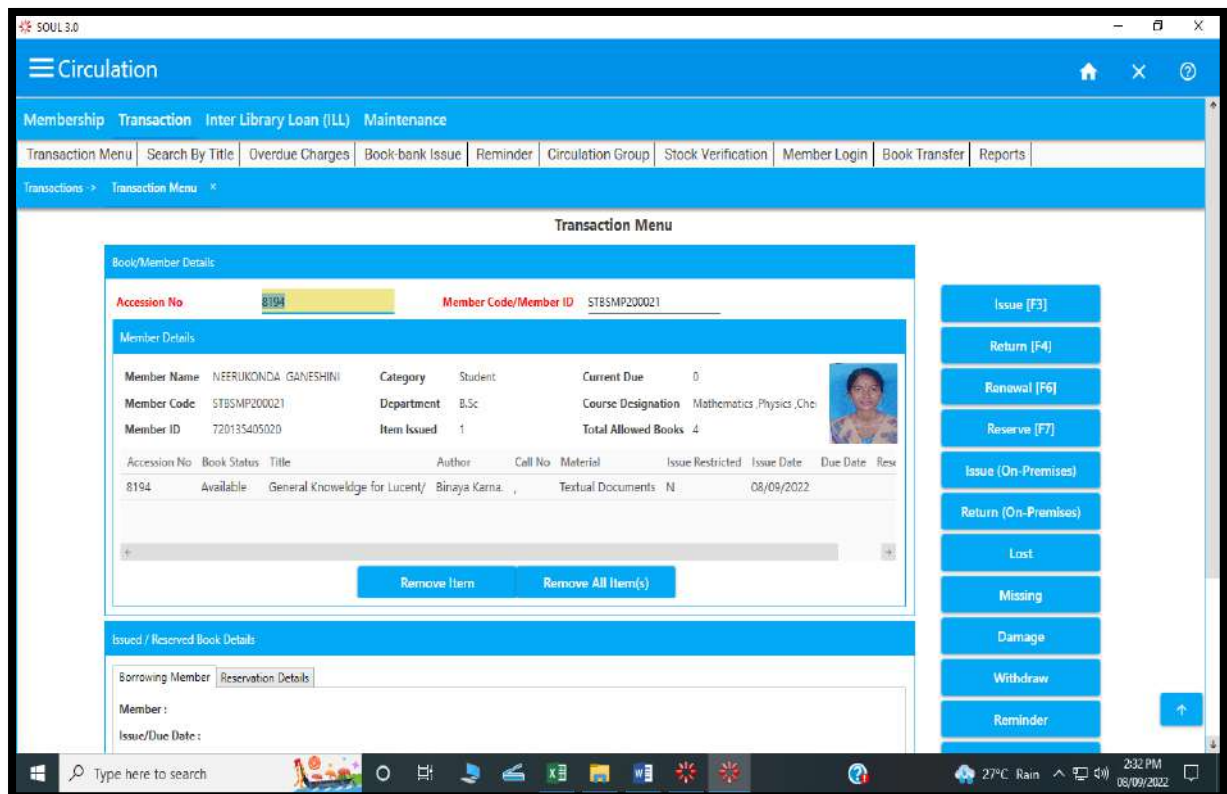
SOUL 3.0

Circulation

Membership Transaction Inter Library Loan (ILL) Maintenance

Transaction Menu | Search By Title | Overdue Charges | Book-bank Issue | Reminder | Circulation Group | Stock Verification | Member Login | Book Transfer | Reports

Transactions -> Transaction Menu ×

Transaction Menu

Book/Member Details

Accession No 8194 Member Code/Member ID STBSMP200021

Member Details

Member Name NEERUKONDA GANESHINI
Member Code STBSMP200021
Member ID 720135405020
Category Student
Department B.Sc
Item Issued 1
Current Due 0
Course Designation Mathematics ,Physics ,Che
Total Allowed Books 4

| Accession No | Book Status | Title | Author | Call No | Material | Issue Restricted | Issue Date | Due Date | Rese |
|---|---|---|---|---|---|---|---|---|---|
| 8194 | Available | General Knowledge for Lucent/ | Binaya Karna. | , | Textual Documents | N | 08/09/2022 | | |

Remove Item Remove All Item(s)

Issued / Reserved Book Details

Borrowing Member Reservation Details

Member :
Issue/Due Date :

Issue [F3]
Return [F4]
Renewal [F6]
Reserve [F7]
Issue (On-Premises)
Return (On-Premises)
Lost
Missing
Damage
Withdraw
Reminder

Type here to search

27°C Rain 2:32 PM 08/09/2022